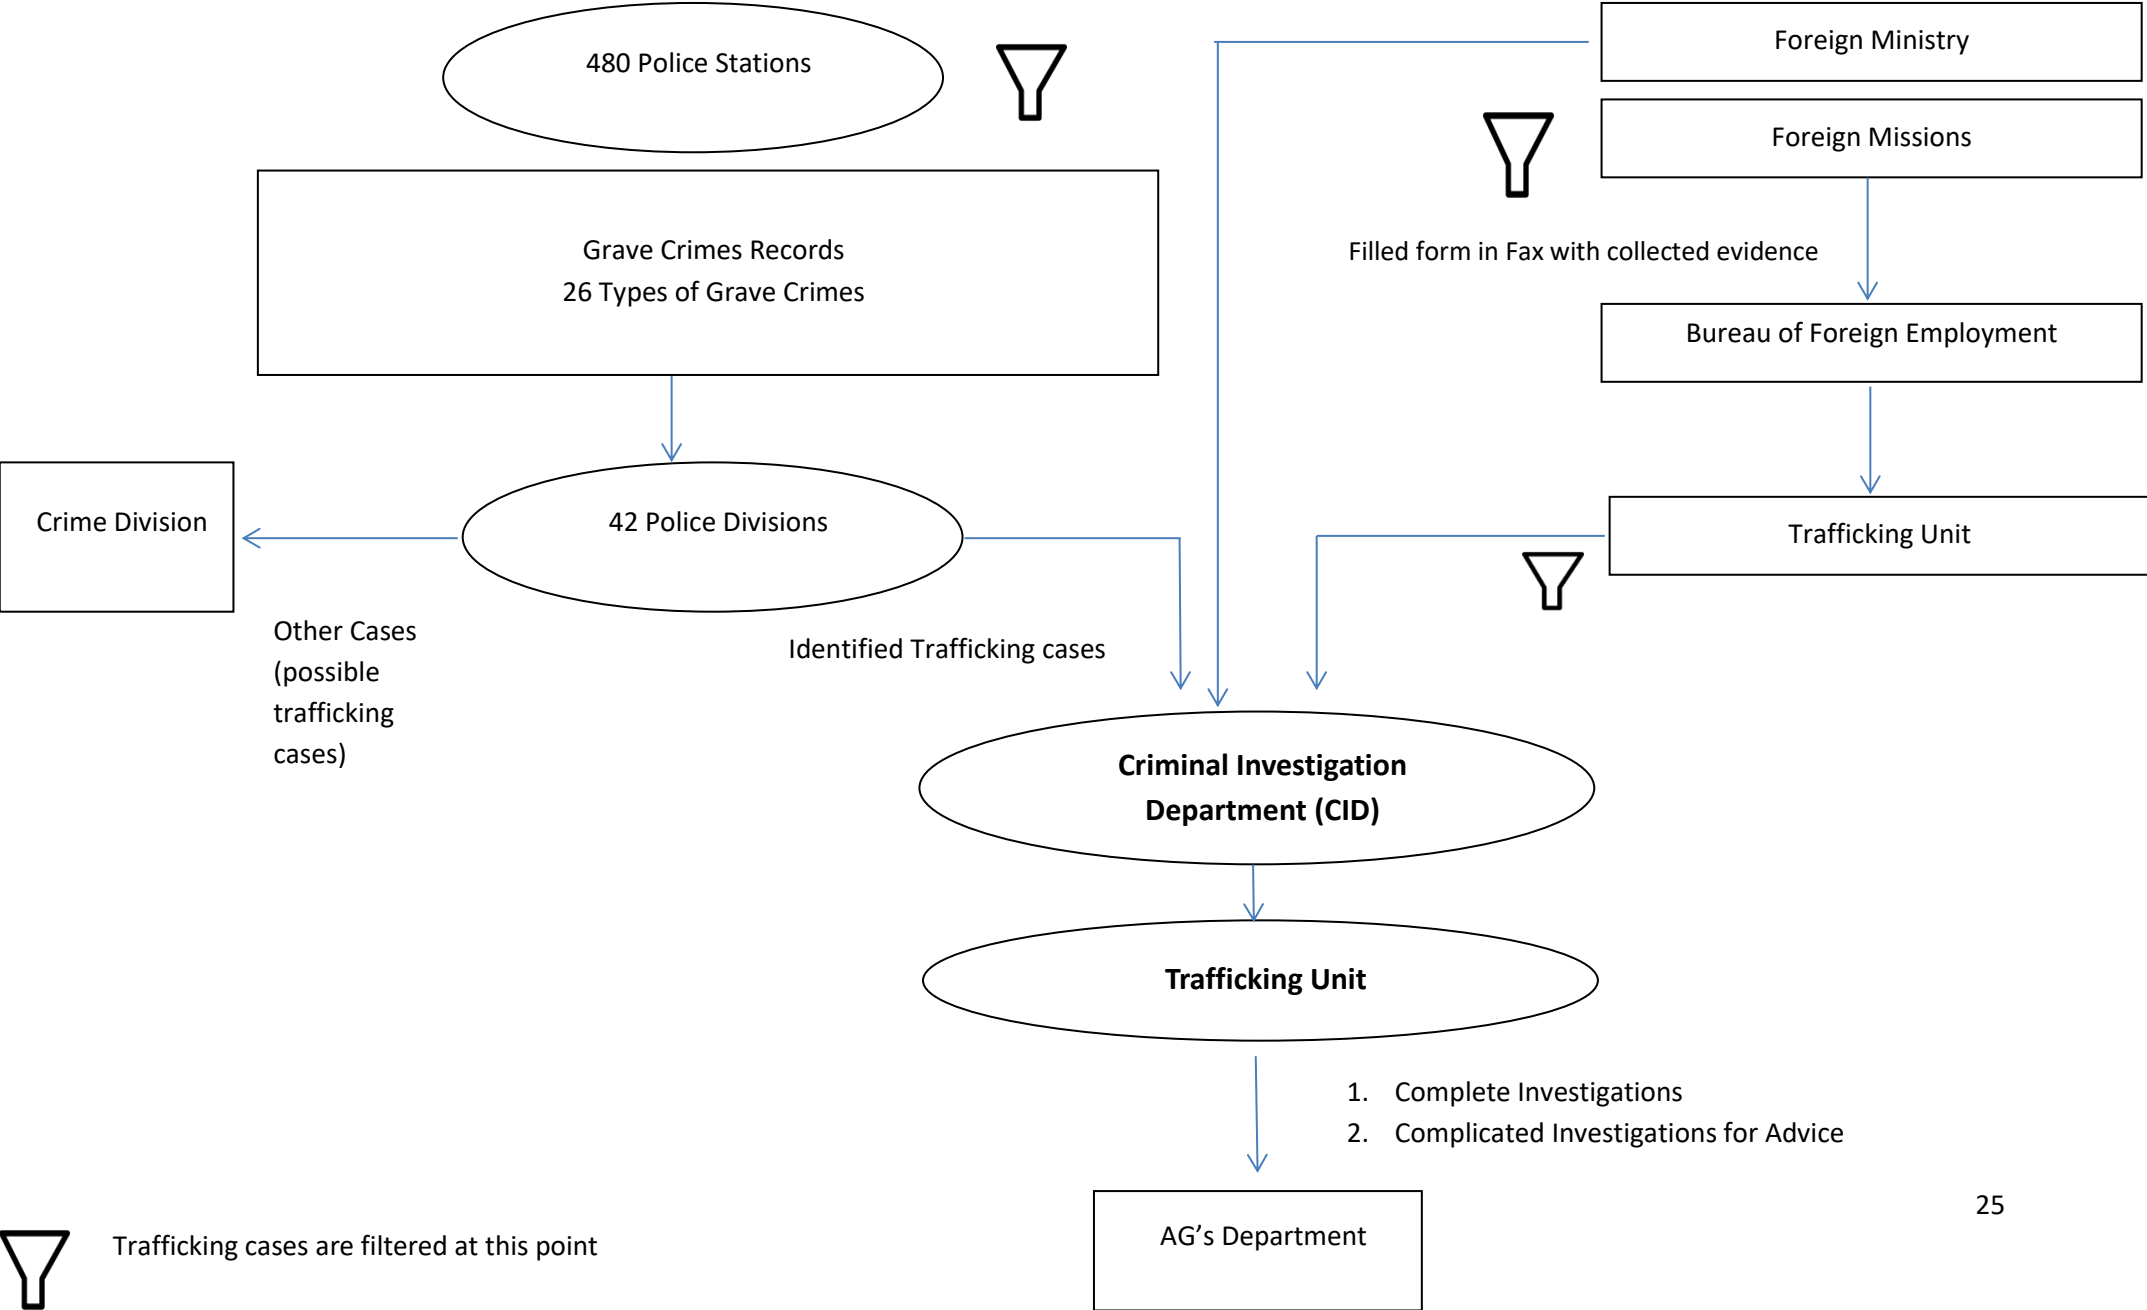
480 Police Stations

Foreign Ministry

Foreign Missions

Grave Crimes Records
26 Types of Grave Crimes

Filled form in Fax with collected evidence

Bureau of Foreign Employment

Crime Division

42 Police Divisions

Trafficking Unit

Other Cases (possible trafficking cases)

Identified Trafficking cases

**Criminal Investigation Department (CID)**

**Trafficking Unit**

1. Complete Investigations
2. Complicated Investigations for Advice

25

Trafficking cases are filtered at this point

AG's Department